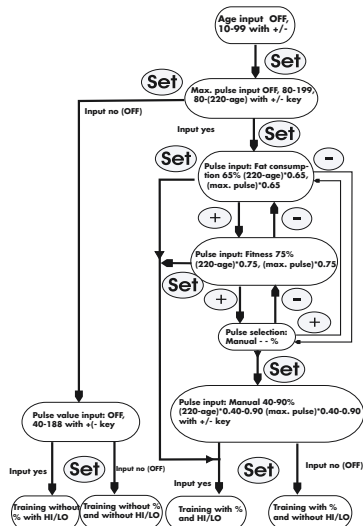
Age input OFF, 10-99 with +/-

Set

Set

Max. pulse input OFF, 80-199, 80-(220-age) with +/- key

Input no (OFF)

Input yes

Set

Set

Pulse input: Fat consumption 65% (220-age)*0.65, (max. pulse)*0.65

-

+

-

Pulse input: Fitness 75% (220-age)*0.75, (max. pulse)*0.75

Set

+

-

+

Pulse selection: Manual - - %

Set

Pulse input: Manual 40-90% (220-age)*0.40-0.90 (max. pulse)*0.40-0.90 with +/- key

Pulse value input: OFF, 40-188 with +(- key

Input yes

Set

Input no (OFF)

Input yes

Set

Input no (OFF)

Training without % with HI/LO

Training without % and without HI/LO

Training with % and HI/LO

Training with % and without HI/LO